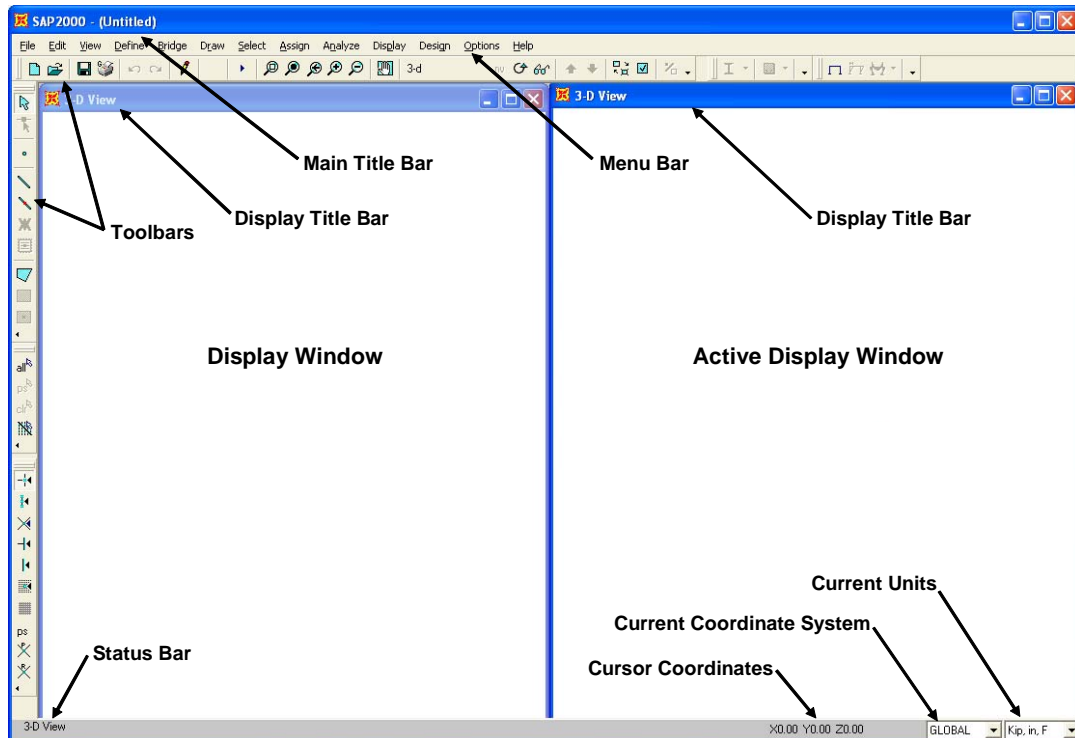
SAP2000 - (Untitled)

File Edit View Define Bridge Draw Select Assign Analyze Display Design Options Help

3-d

3-D View

3-D View

Main Title Bar

Menu Bar

Display Title Bar

Display Title Bar

Toolbars

Display Window

Active Display Window

all
ps
clr

ps

Current Units

Current Coordinate System

Status Bar

Cursor Coordinates

3-D View

X0.00 Y0.00 Z0.00

GLOBAL

Kip, in, F